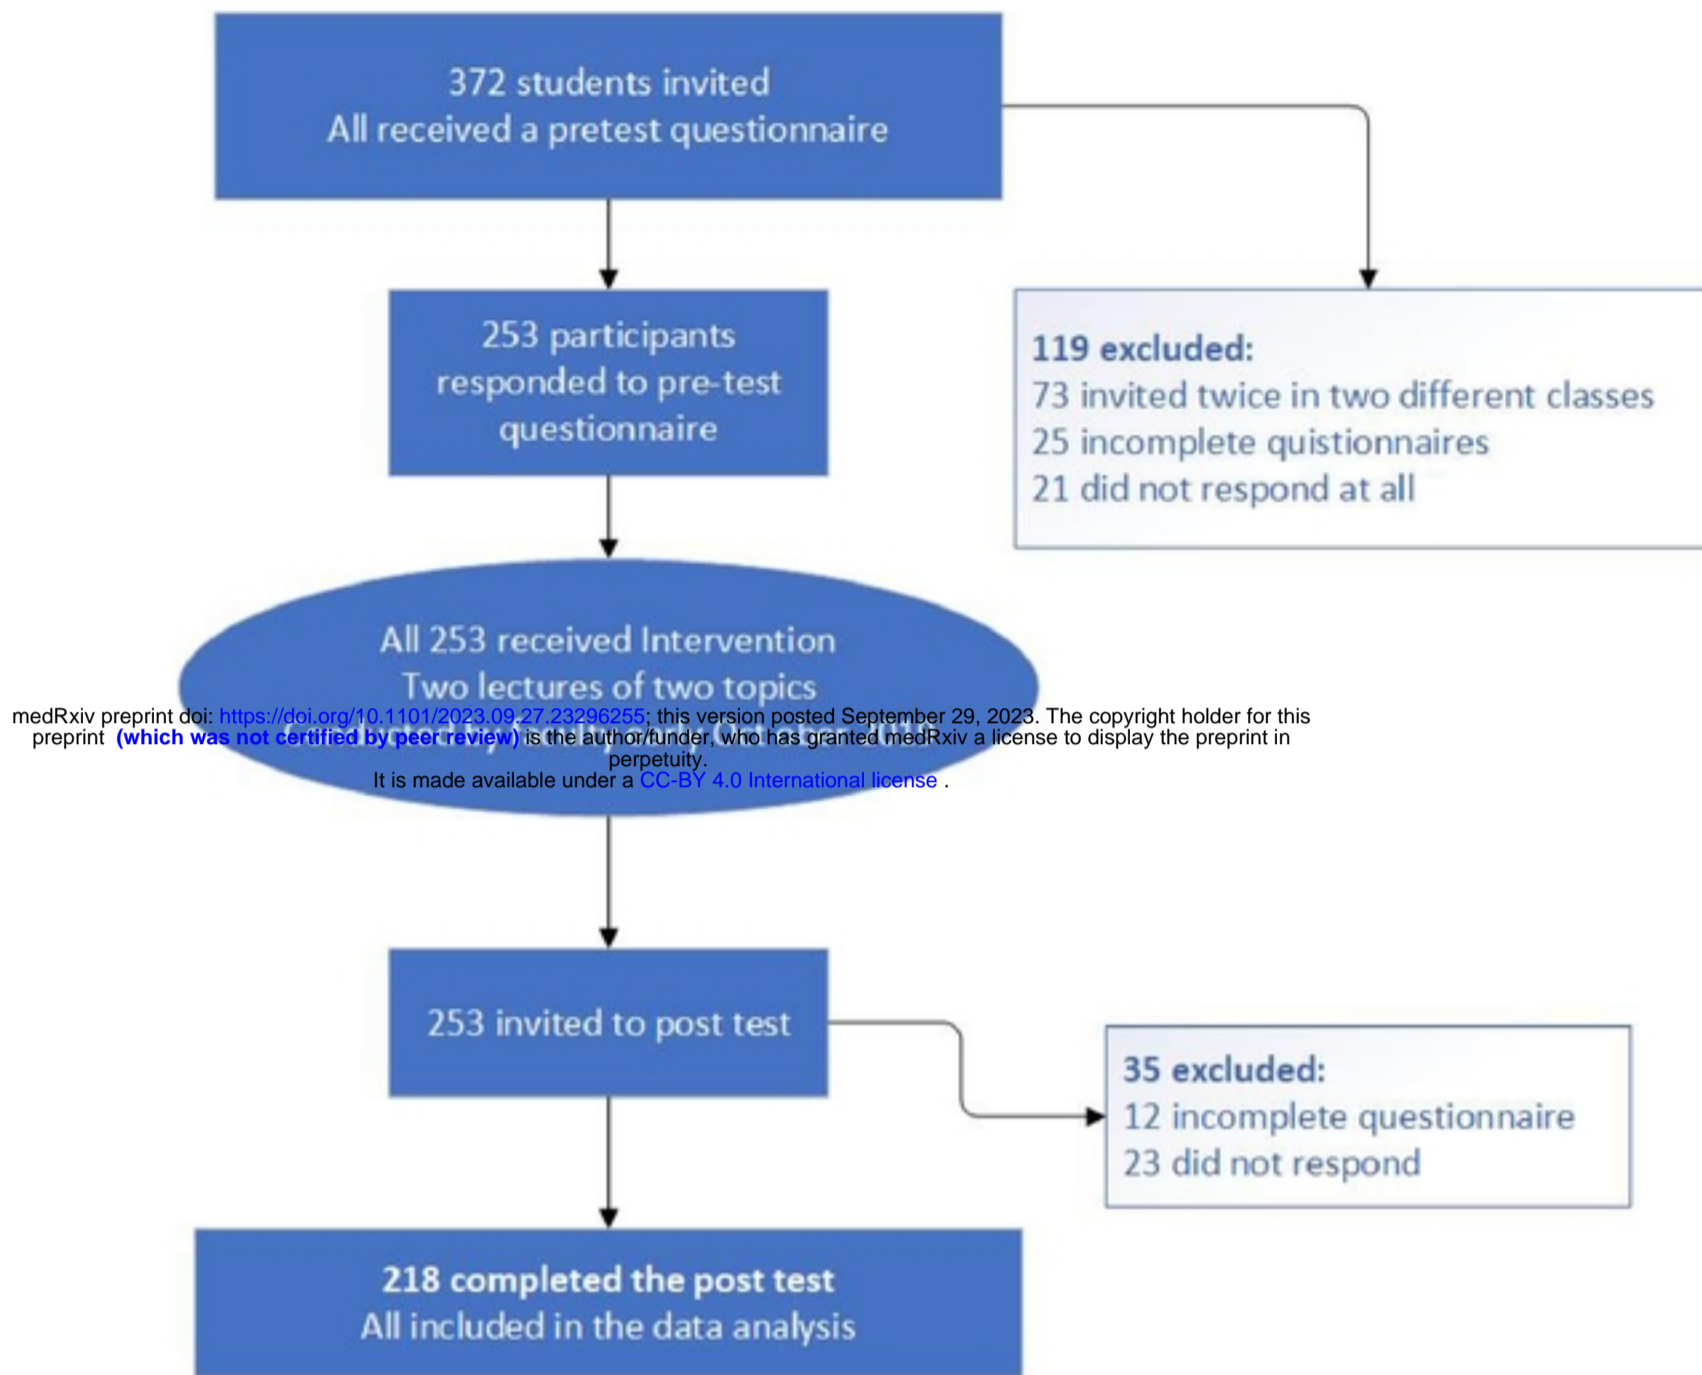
372 students invited
All received a pretest questionnaire

253 participants responded to pre-test questionnaire

119 excluded:
73 invited twice in two different classes
25 incomplete quistionnaires
21 did not respond at all

All 253 received Intervention
Two lectures of two topics
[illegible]

medRxiv preprint doi: https://doi.org/10.1101/2023.09.27.23296255; this version posted September 29, 2023. The copyright holder for this preprint (which was not certified by peer review) is the author/funder, who has granted medRxiv a license to display the preprint in perpetuity.
It is made available under a CC-BY 4.0 International license .

253 invited to post test

35 excluded:
12 incomplete questionnaire
23 did not respond

218 completed the post test
All included in the data analysis